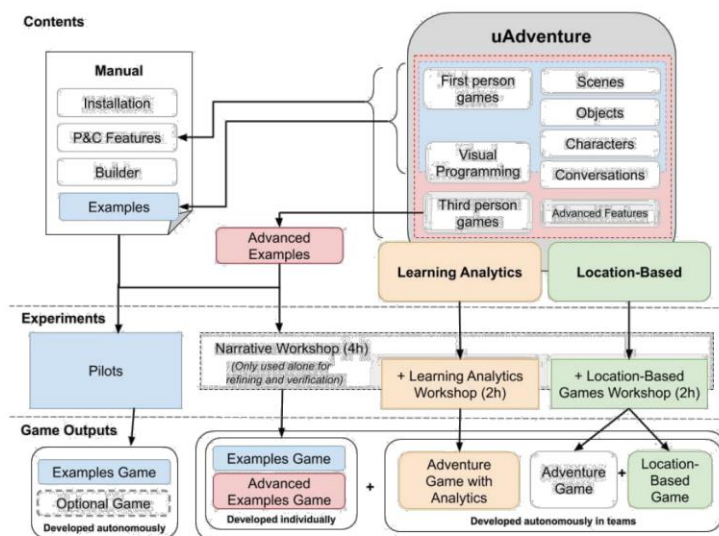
Contents

Manual

Installation

P&C Features

Builder

Examples

uAdventure

First person games

Scenes

Objects

Characters

Visual Programming

Conversations

Third person games

Advanced Features

Advanced Examples

Learning Analytics

Location-Based

Experiments

Pilots

Narrative Workshop (4h)

(Only used alone for refining and verification)

+ Learning Analytics Workshop (2h)

+ Location-Based Games Workshop (2h)

Game Outputs

Examples Game

Optional Game

Developed autonomously

Examples Game

Advanced Examples Game

Developed individually

+

Adventure Game with Analytics

Adventure Game

+

Location-Based Game

Developed autonomously in teams